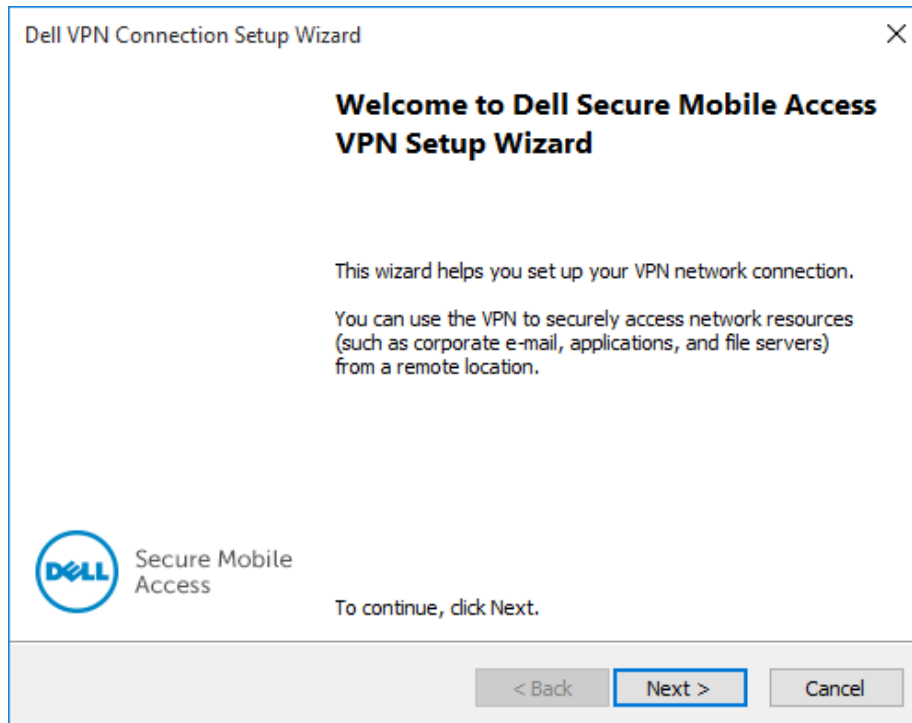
Dell VPN Connection Setup Wizard

×

Welcome to Dell Secure Mobile Access VPN Setup Wizard

This wizard helps you set up your VPN network connection.

You can use the VPN to securely access network resources (such as corporate e-mail, applications, and file servers) from a remote location.

DELL

Secure Mobile Access

To continue, click Next.

< Back

Next >

Cancel